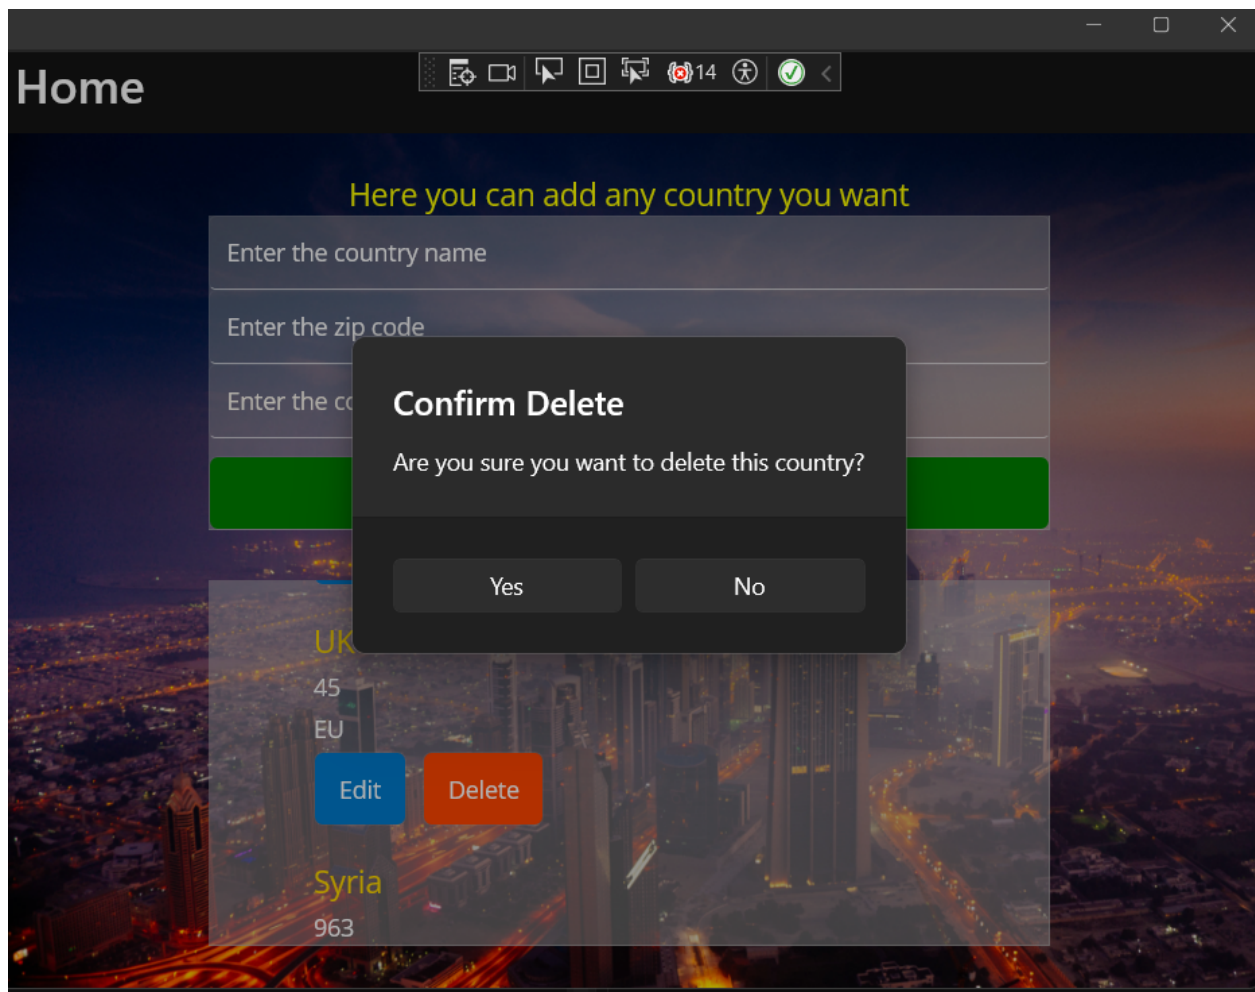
Home

14

Here you can add any country you want

Enter the country name

Enter the zip code

Enter the c

Confirm Delete

Are you sure you want to delete this country?

Yes

No

UK

45

EU

Edit

Delete

Syria

963